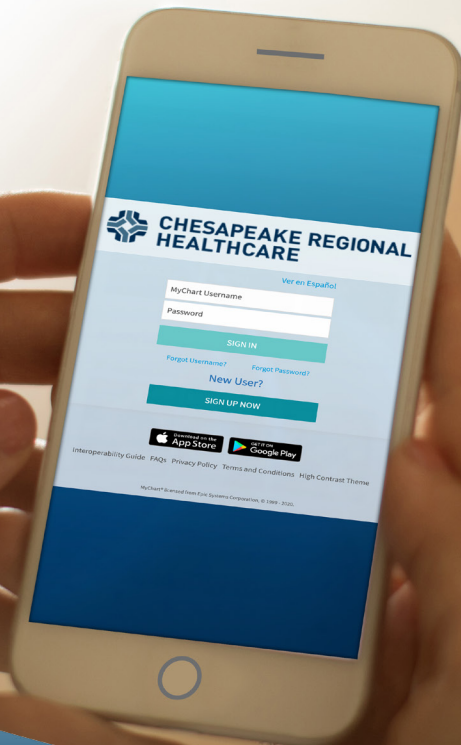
CHESAPEAKE REGIONAL HEALTHCARE

Ver en Español

MyChart Username

Password

SIGN IN

Forgot Username?

Forgot Password?

New User?

SIGN UP NOW

Download on the App Store

GET IT ON Google Play

Interoperability Guide FAQs Privacy Policy Terms and Conditions High Contrast Theme

MyChart® licensed from Epic Systems Corporation, © 1999 - 2020.